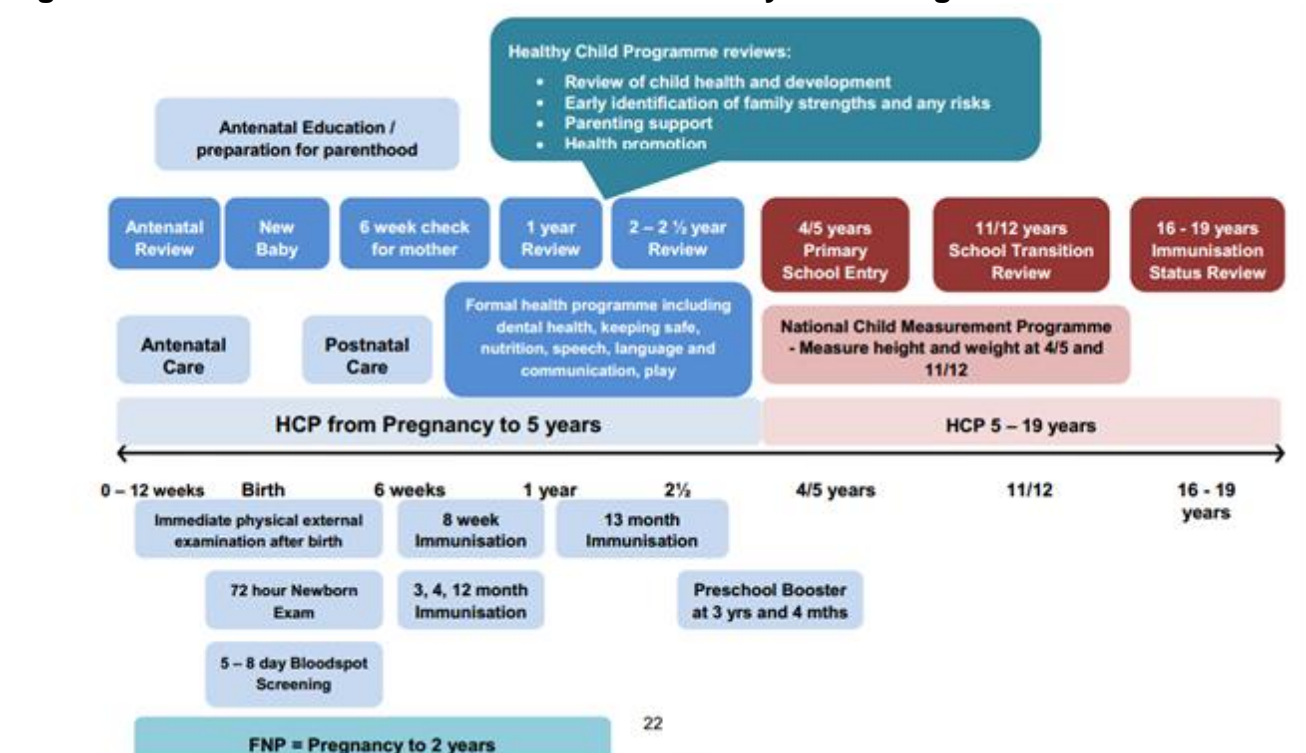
Healthy Child Programme reviews:
• Review of child health and development
• Early identification of family strengths and any risks
• Parenting support
• Health promotion

Antenatal Education / preparation for parenthood

Antenatal Review

New Baby

6 week check for mother

1 year Review

2 – 2 ½ year Review

4/5 years Primary School Entry

11/12 years School Transition Review

16 - 19 years Immunisation Status Review

Antenatal Care

Postnatal Care

Formal health programme including dental health, keeping safe, nutrition, speech, language and communication, play

National Child Measurement Programme - Measure height and weight at 4/5 and 11/12

HCP from Pregnancy to 5 years

HCP 5 – 19 years

0 – 12 weeks Birth 6 weeks 1 year 2½ 4/5 years 11/12 16 - 19 years

Immediate physical external examination after birth

8 week Immunisation

13 month Immunisation

72 hour Newborn Exam

3, 4, 12 month Immunisation

Preschool Booster at 3 yrs and 4 mths

5 – 8 day Bloodspot Screening

22

FNP = Pregnancy to 2 years